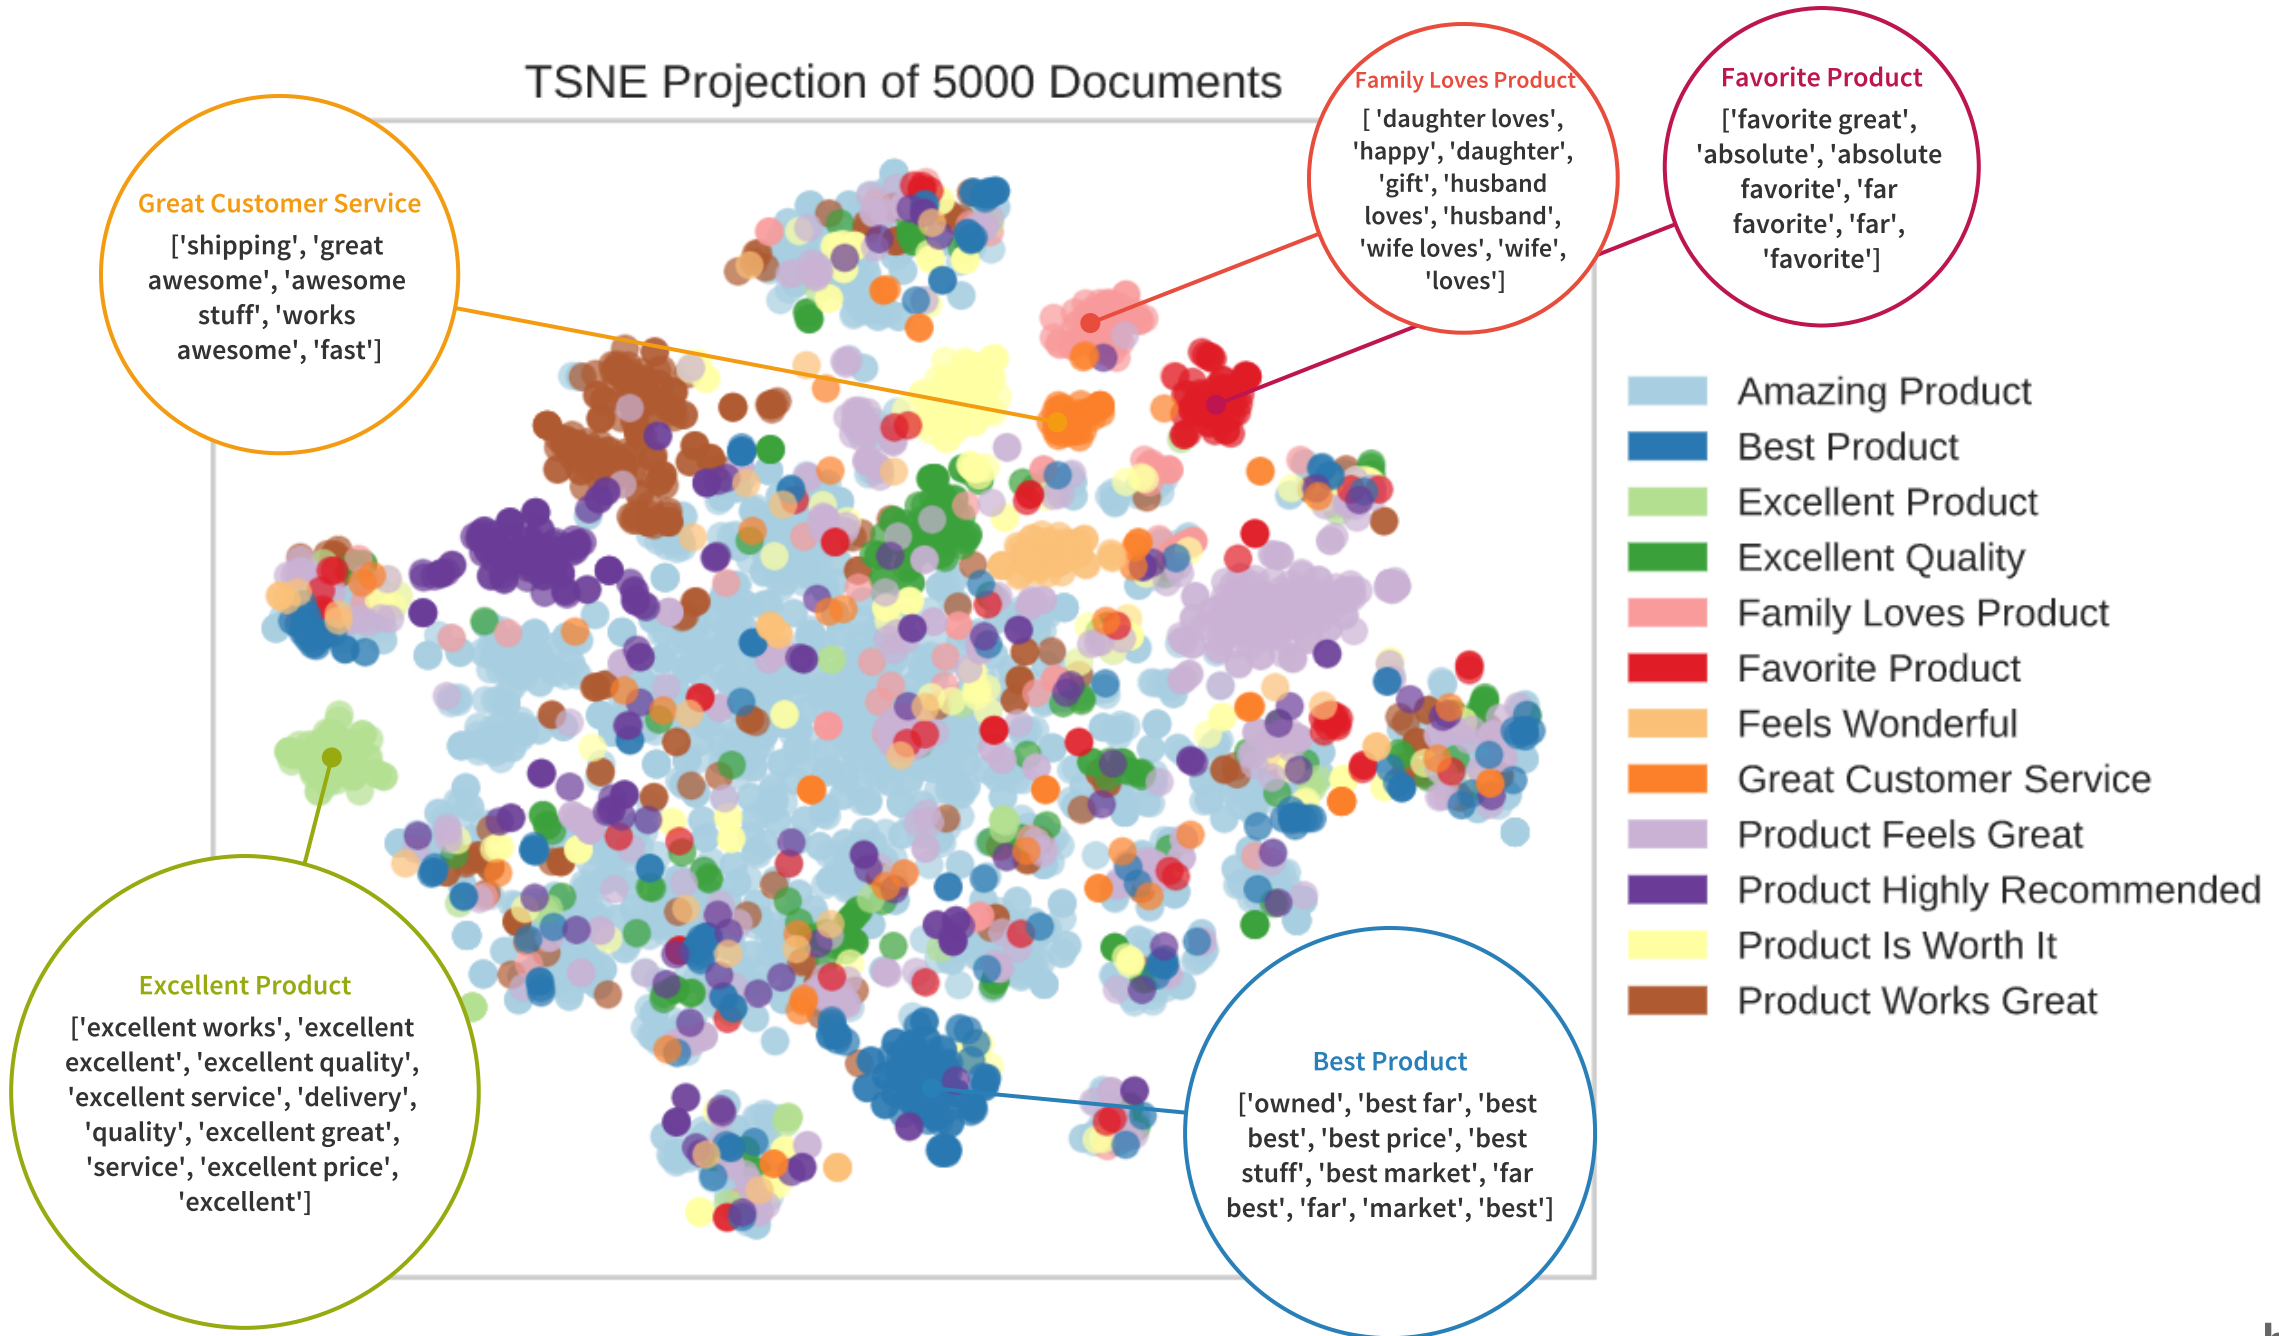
TSNE Projection of 5000 Documents

Great Customer Service
['shipping', 'great awesome', 'awesome stuff', 'works awesome', 'fast']

Family Loves Product
[ 'daughter loves', 'happy', 'daughter', 'gift', 'husband loves', 'husband', 'wife loves', 'wife', 'loves']

Favorite Product
['favorite great', 'absolute', 'absolute favorite', 'far favorite', 'far', 'favorite']

Amazing Product
Best Product
Excellent Product
Excellent Quality
Family Loves Product
Favorite Product
Feels Wonderful
Great Customer Service
Product Feels Great
Product Highly Recommended
Product Is Worth It
Product Works Great

Excellent Product
['excellent works', 'excellent excellent', 'excellent quality', 'excellent service', 'delivery', 'quality', 'excellent great', 'service', 'excellent price', 'excellent']

Best Product
['owned', 'best far', 'best best', 'best price', 'best stuff', 'best market', 'far best', 'far', 'market', 'best']